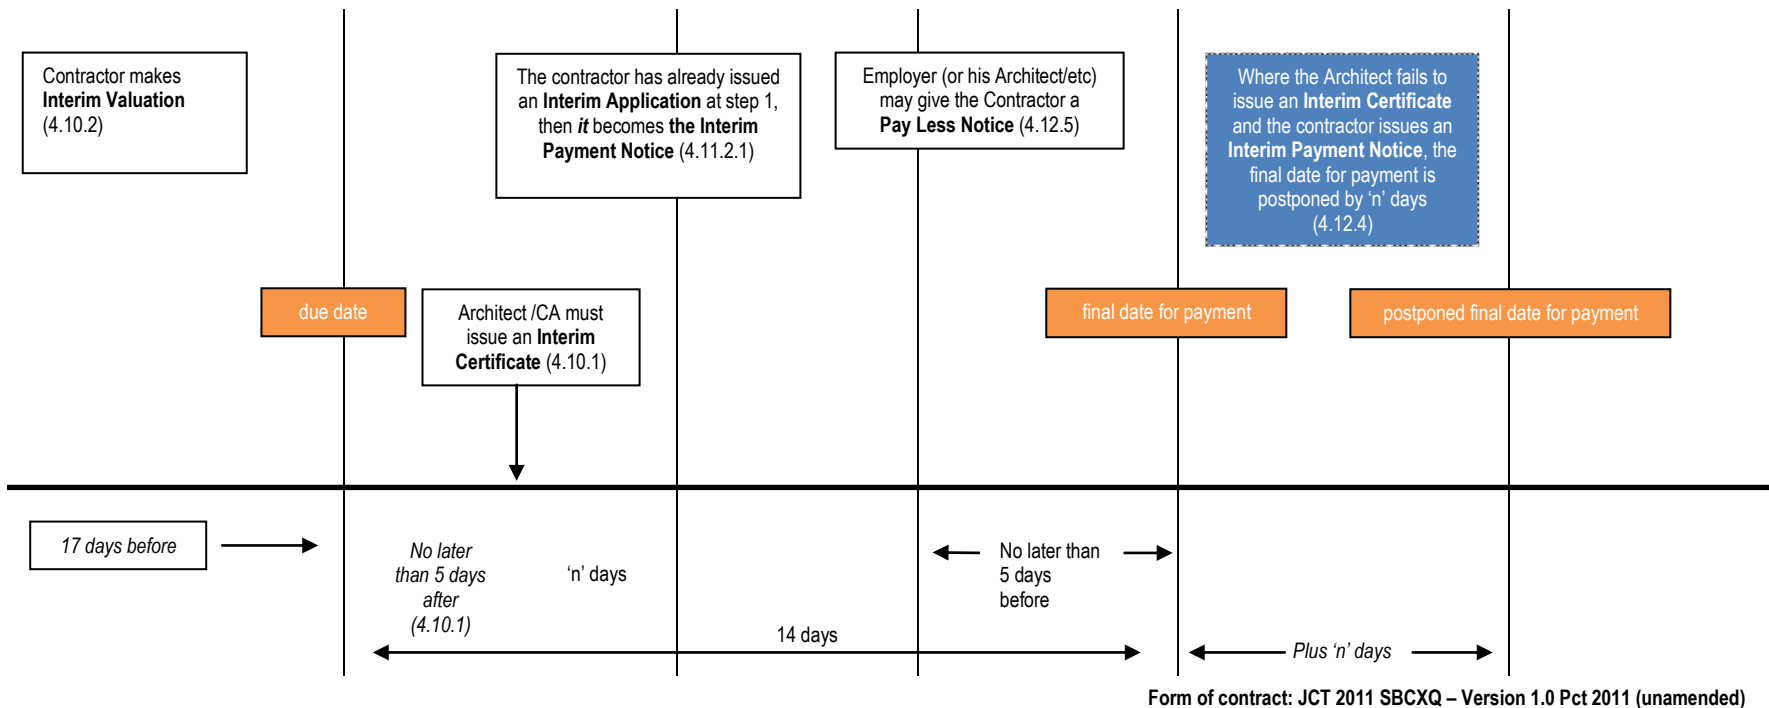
Contractor makes **Interim Valuation** (4.10.2)

The contractor has already issued an **Interim Application** at step 1, then ***it*** becomes **the Interim Payment Notice** (4.11.2.1)

Employer (or his Architect/etc) may give the Contractor a **Pay Less Notice** (4.12.5)

Where the Architect fails to issue an **Interim Certificate** and the contractor issues an **Interim Payment Notice**, the final date for payment is postponed by 'n' days (4.12.4)

due date

Architect /CA must issue an **Interim Certificate** (4.10.1)

final date for payment

postponed final date for payment

*17 days before*

*No later than 5 days after (4.10.1)*

'n' days

No later than 5 days before

14 days

*Plus 'n' days*

**Form of contract: JCT 2011 SBCXQ – Version 1.0 Pct 2011 (unamended)**